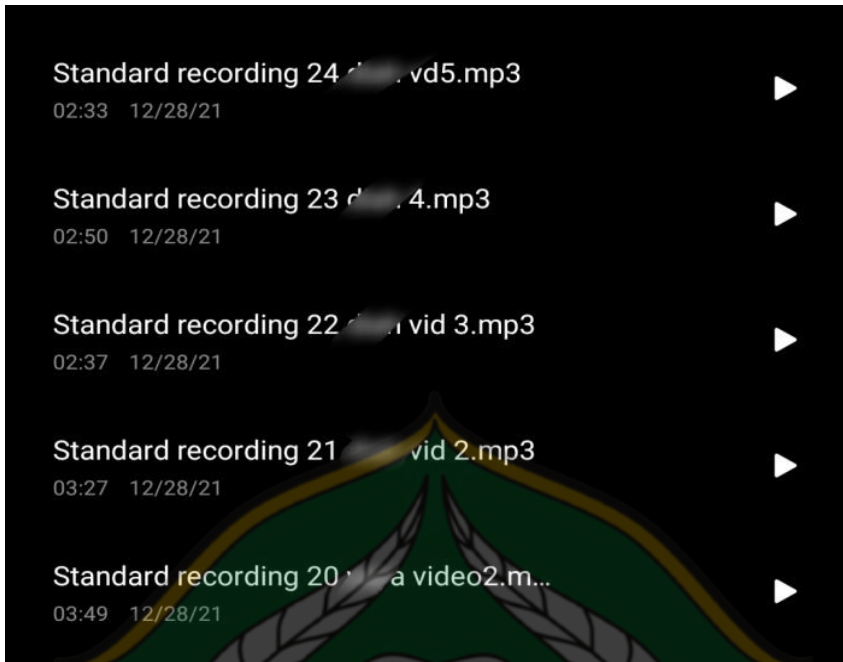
Standard recording 24 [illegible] vd5.mp3
02:33 12/28/21

Standard recording 23 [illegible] 4.mp3
02:50 12/28/21

Standard recording 22 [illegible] vid 3.mp3
02:37 12/28/21

Standard recording 21 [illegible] vid 2.mp3
03:27 12/28/21

Standard recording 20 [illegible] a video2.m...
03:49 12/28/21